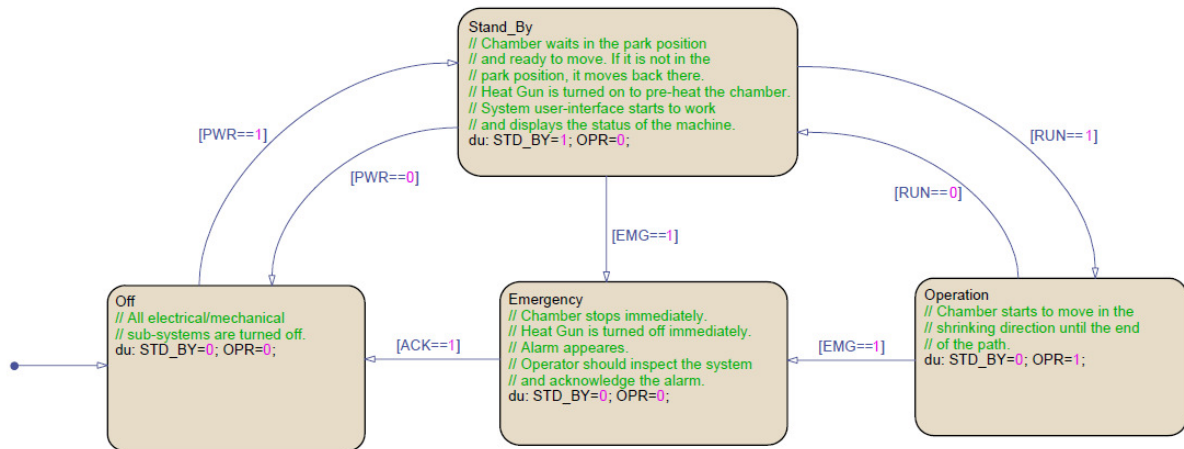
Stand_By
// Chamber waits in the park position
// and ready to move. If it is not in the
// park position, it moves back there.
// Heat Gun is turned on to pre-heat the chamber.
// System user-interface starts to work
// and displays the status of the machine.
du: STD_BY=1; OPR=0;

[PWR==1]

[PWR==0]

[RUN==1]

[RUN==0]

[EMG==1]

Off
// All electrical/mechanical
// sub-systems are turned off.
du: STD_BY=0; OPR=0;

[ACK==1]

Emergency
// Chamber stops immediately.
// Heat Gun is turned off immediately.
// Alarm appeares.
// Operator should inspect the system
// and acknowledge the alarm.
du: STD_BY=0; OPR=0;

[EMG==1]

Operation
// Chamber starts to move in the
// shrinking direction until the end
// of the path.
du: STD_BY=0; OPR=1;